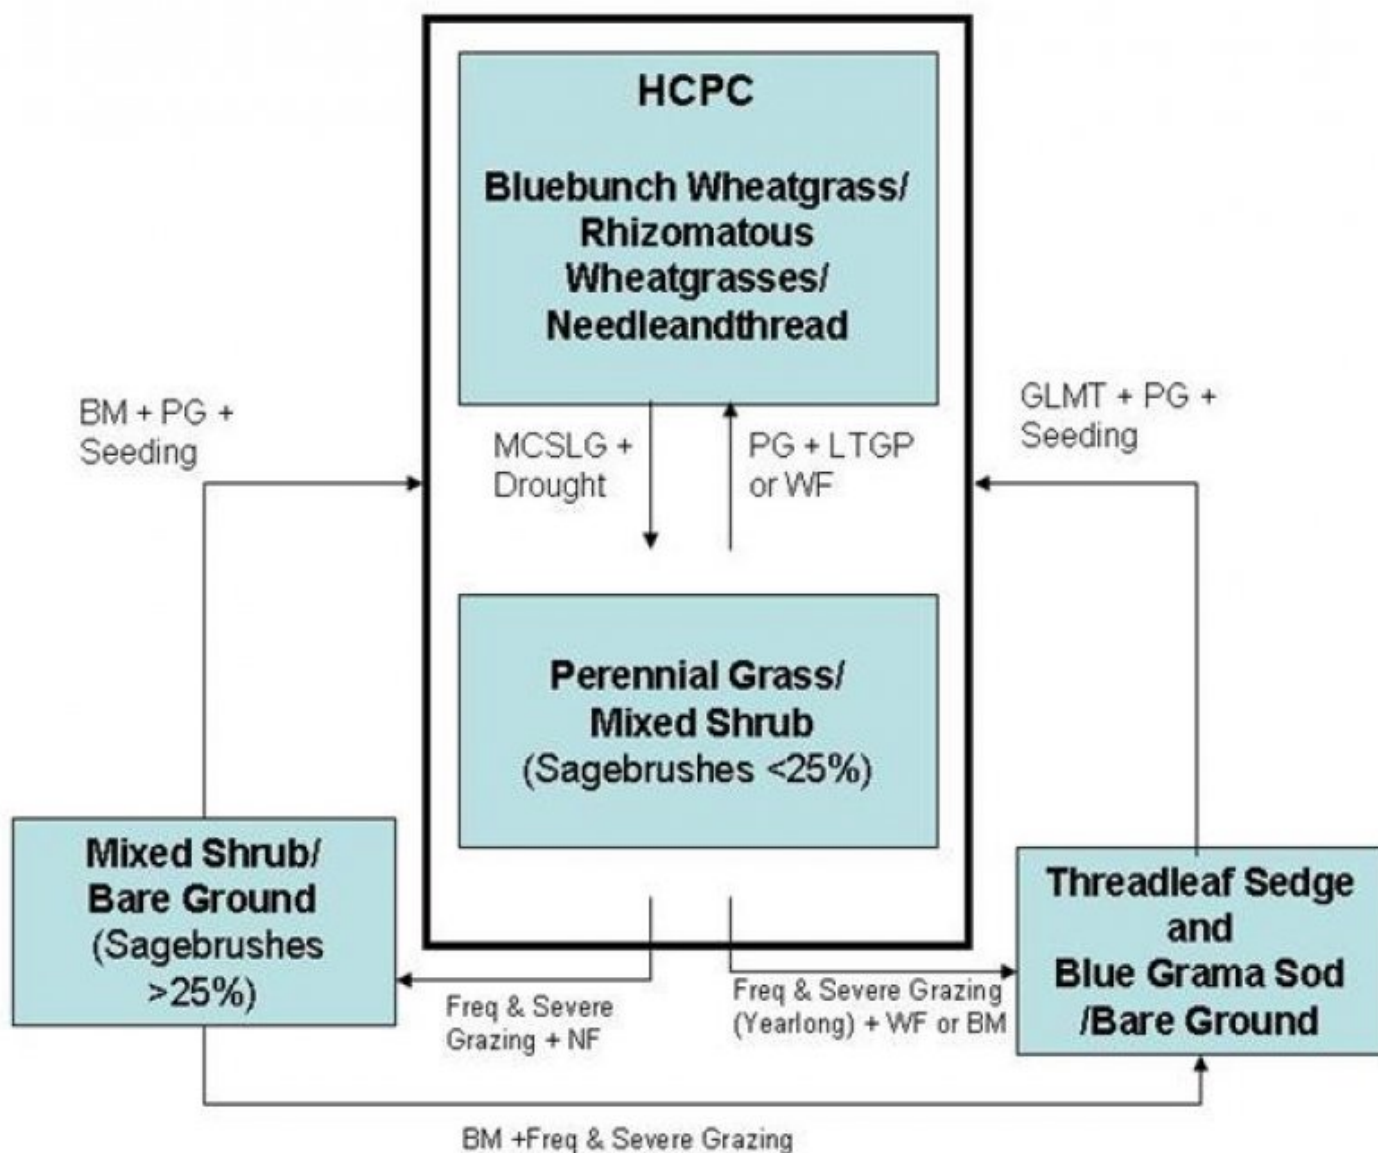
HCPC

Bluebunch Wheatgrass/ Rhizomatous Wheatgrasses/ Needleandthread

BM + PG + Seeding

MCSLG + Drought

PG + LTGP or WF

GLMT + PG + Seeding

Perennial Grass/ Mixed Shrub (Sagebrushes <25%)

Mixed Shrub/ Bare Ground (Sagebrushes >25%)

Threadleaf Sedge and Blue Grama Sod /Bare Ground

Freq & Severe Grazing + NF

Freq & Severe Grazing (Yearlong) + WF or BM

BM +Freq & Severe Grazing